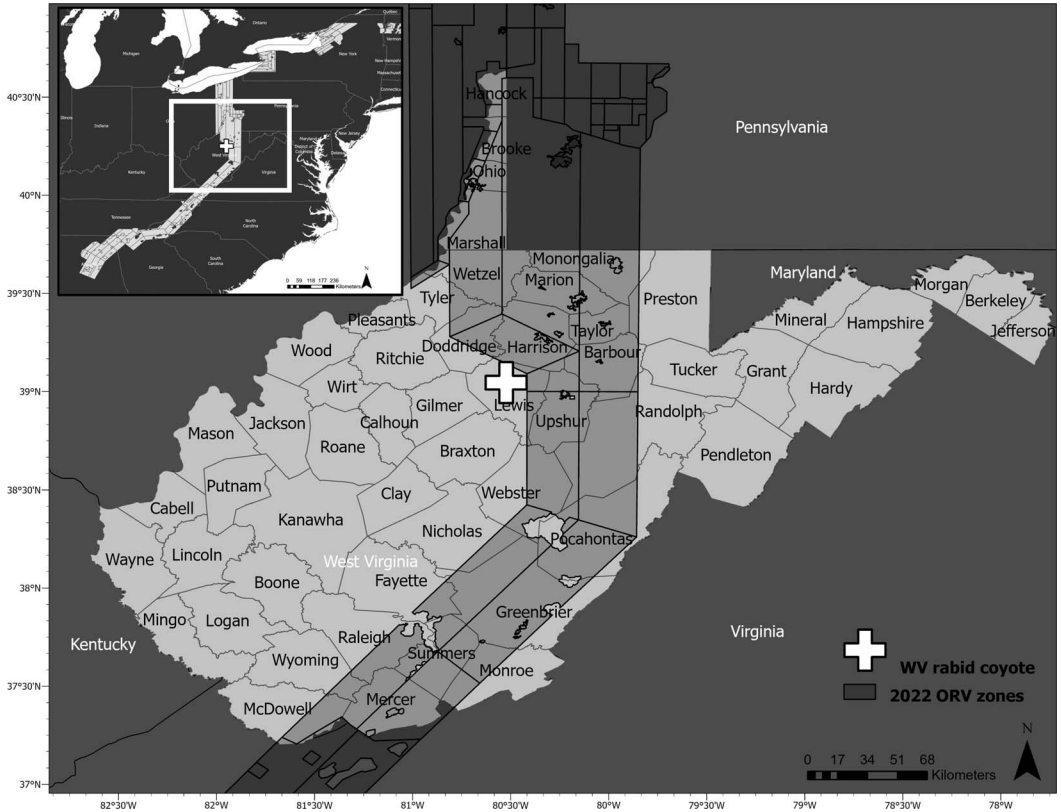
Ontario
Quebec
Michigan
New York
Vermont
New Hampshire
Massachusetts
Connecticut
Pennsylvania
New Jersey
Illinois
Indiana
Ohio
Maryland
Delaware
District of Columbia
West Virginia
Kentucky
Virginia
Tennessee
North Carolina
South Carolina
Georgia
0 59 118 177 236
Kilometers
N

40°30'N
40°N
39°30'N
39°N
38°30'N
38°N
37°30'N
37°N

Hancock
Pennsylvania
Brooke
Ohio
Marshall
Monongalia
Wetzel
Marion
Maryland
Morgan
Berkeley
Jefferson
Preston
Tyler
Mineral
Hampshire
Pleasants
Taylor
Wood
Ritchie
Doddridge
Harrison
Barbour
Tucker
Grant
Wirt
Hardy
Lewis
Gilmer
Calhoun
Upshur
Randolph
Mason
Jackson
Roane
Braxton
Pendleton
Putnam
Clay
Cabell
Webster
Kanawha
Nicholas
Pocahontas
Wayne
Lincoln
West Virginia
Fayette
Boone
Mingo
Logan
Greenbrier
Virginia
Kentucky
Raleigh
Summers
Wyoming
Monroe
Mercer
McDowell

WV rabid coyote
2022 ORV zones

0 17 34 51 68
Kilometers
N

82°30'W
82°W
81°30'W
81°W
80°30'W
80°W
79°30'W
79°W
78°30'W
78°W